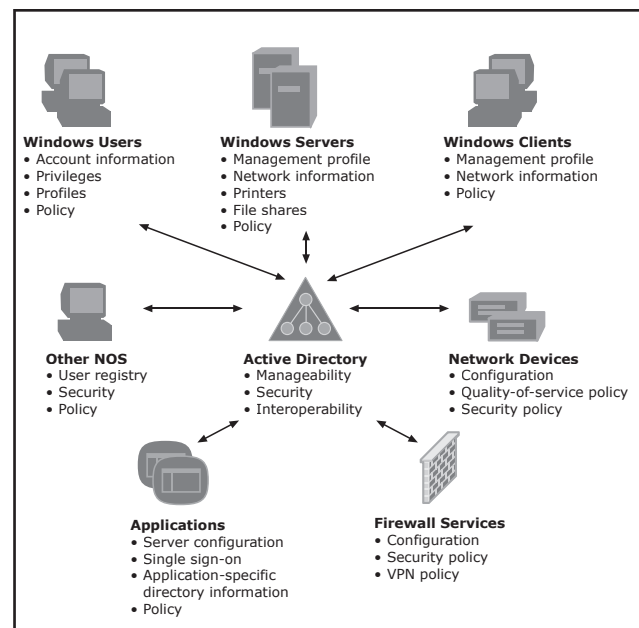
**Windows Users**
• Account information
• Privileges
• Profiles
• Policy

**Windows Servers**
• Management profile
• Network information
• Printers
• File shares
• Policy

**Windows Clients**
• Management profile
• Network information
• Policy

**Other NOS**
• User registry
• Security
• Policy

**Active Directory**
• Manageability
• Security
• Interoperability

**Network Devices**
• Configuration
• Quality-of-service policy
• Security policy

**Applications**
• Server configuration
• Single sign-on
• Application-specific directory information
• Policy

**Firewall Services**
• Configuration
• Security policy
• VPN policy